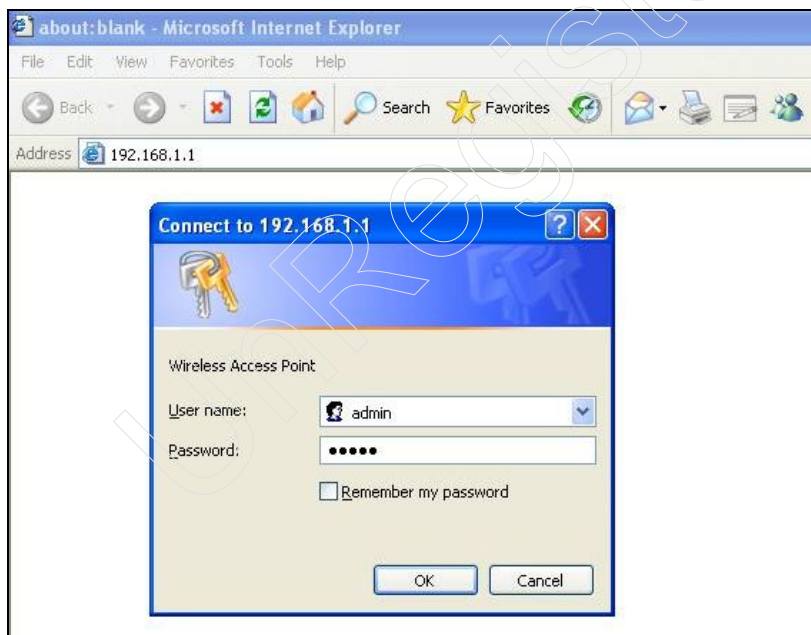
about:blank - Microsoft Internet Explorer

File Edit View Favorites Tools Help

Back Search Favorites

Address 192.168.1.1

Connect to 192.168.1.1

Wireless Access Point

User name: admin

Password: •••••

Remember my password

OK Cancel

Unregistered